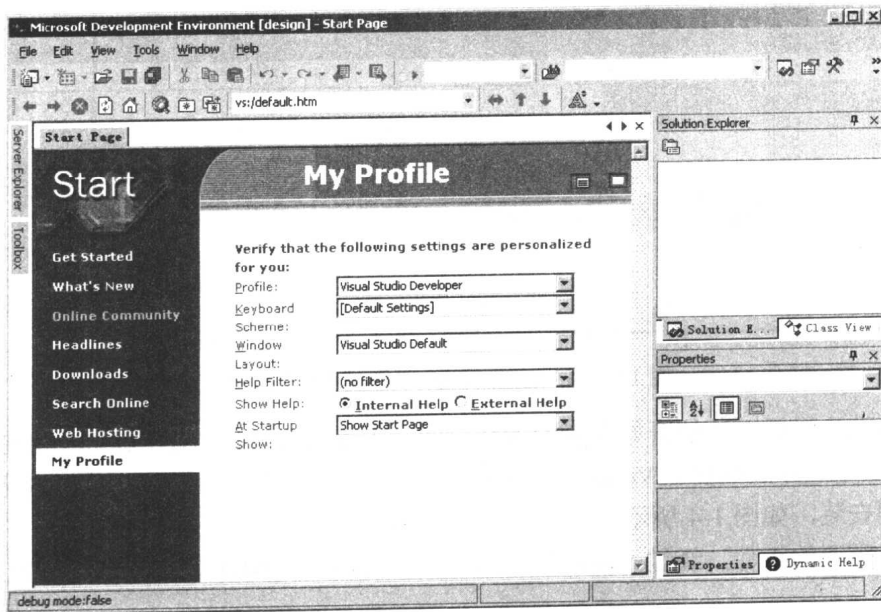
Microsoft Development Environment [design] - Start Page

File Edit View Tools Window Help

vs:/default.htm

Server Explorer

Toolbox

Start Page

Start

My Profile

Get Started

What's New

Online Community

Headlines

Downloads

Search Online

Web Hosting

My Profile

Verify that the following settings are personalized for you:

| | |
|---|---|
| Profile: | Visual Studio Developer |
| Keyboard Scheme: | [Default Settings] |
| Window Layout: | Visual Studio Default |
| Help Filter: | (no filter) |
| Show Help: | Internal Help External Help |
| At Startup Show: | Show Start Page |

Solution Explorer

Solution E... Class View

Properties

Properties Dynamic Help

debug mode:false